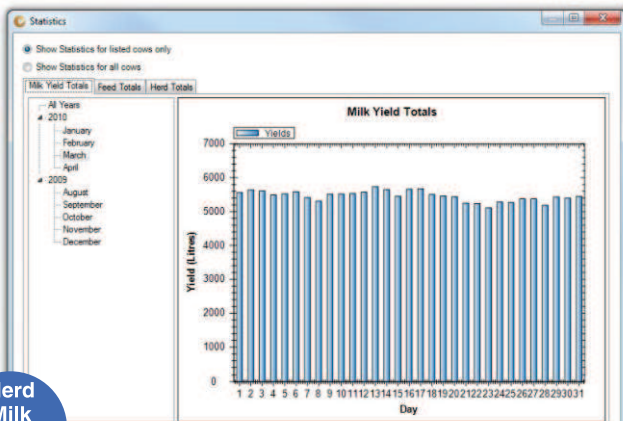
Statistics

Show Statistics for listed cows only
Show Statistics for all cows

Milk Yield Totals | Feed Totals | Herd Totals

All Years
2010
January
February
March
April
2009
August
September
October
November
December

Milk Yield Totals

Yields

7000
6000
5000
4000
3000
2000
1000
0

Yield (Litres)

1 2 3 4 5 6 7 8 9 10 11 12 13 14 15 16 17 18 19 20 21 22 23 24 25 26 27 28 29 30 31
Day

erd
Milk